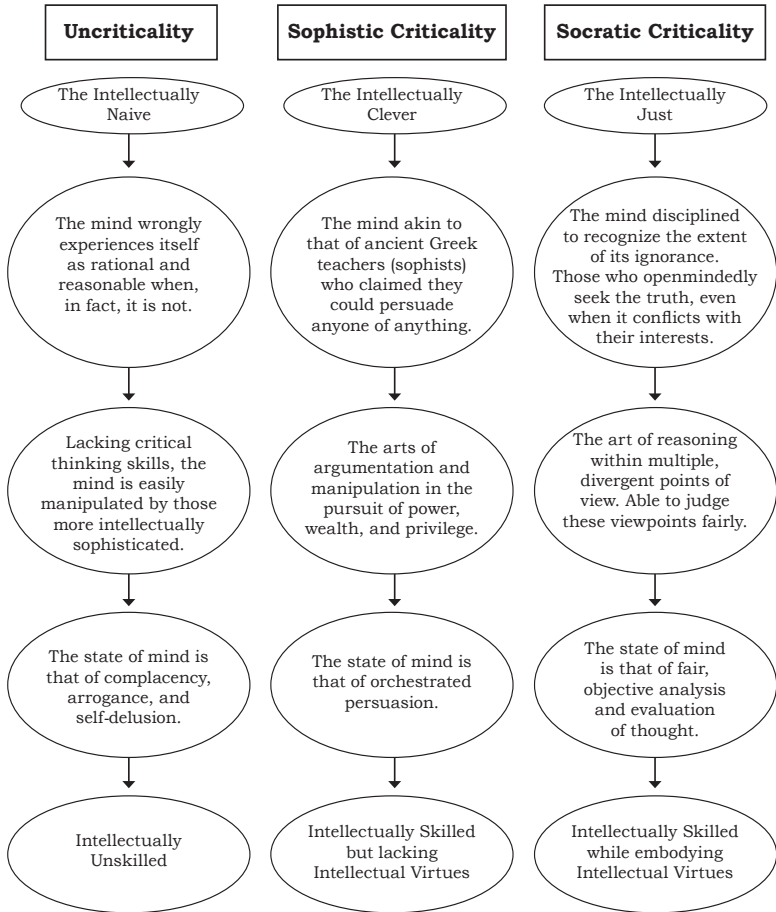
Uncriticality

The Intellectually Naive

The mind wrongly experiences itself as rational and reasonable when, in fact, it is not.

Lacking critical thinking skills, the mind is easily manipulated by those more intellectually sophisticated.

The state of mind is that of complacency, arrogance, and self-delusion.

Intellectually Unskilled

Sophistic Criticality

The Intellectually Clever

The mind akin to that of ancient Greek teachers (sophists) who claimed they could persuade anyone of anything.

The arts of argumentation and manipulation in the pursuit of power, wealth, and privilege.

The state of mind is that of orchestrated persuasion.

Intellectually Skilled but lacking Intellectual Virtues

Socratic Criticality

The Intellectually Just

The mind disciplined to recognize the extent of its ignorance. Those who openmindedly seek the truth, even when it conflicts with their interests.

The art of reasoning within multiple, divergent points of view. Able to judge these viewpoints fairly.

The state of mind is that of fair, objective analysis and evaluation of thought.

Intellectually Skilled while embodying Intellectual Virtues